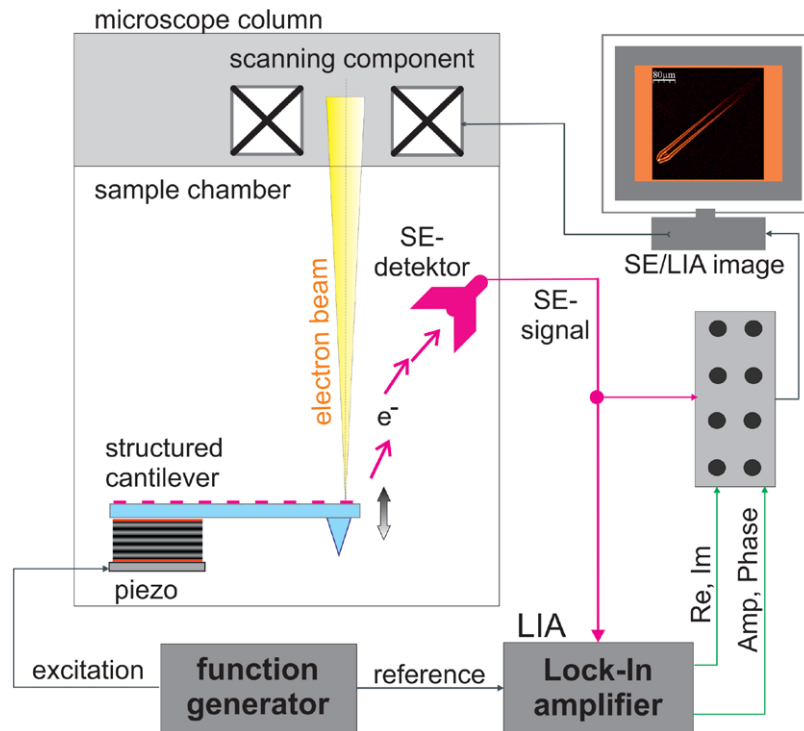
microscope column

scanning component

80μm

sample chamber

SE-detektor

SE/LIA image

SE-signal

electron beam

$e^-$

structured cantilever

piezo

Re, Im

Amp, Phase

LIA

excitation

function generator

reference

Lock-In amplifier